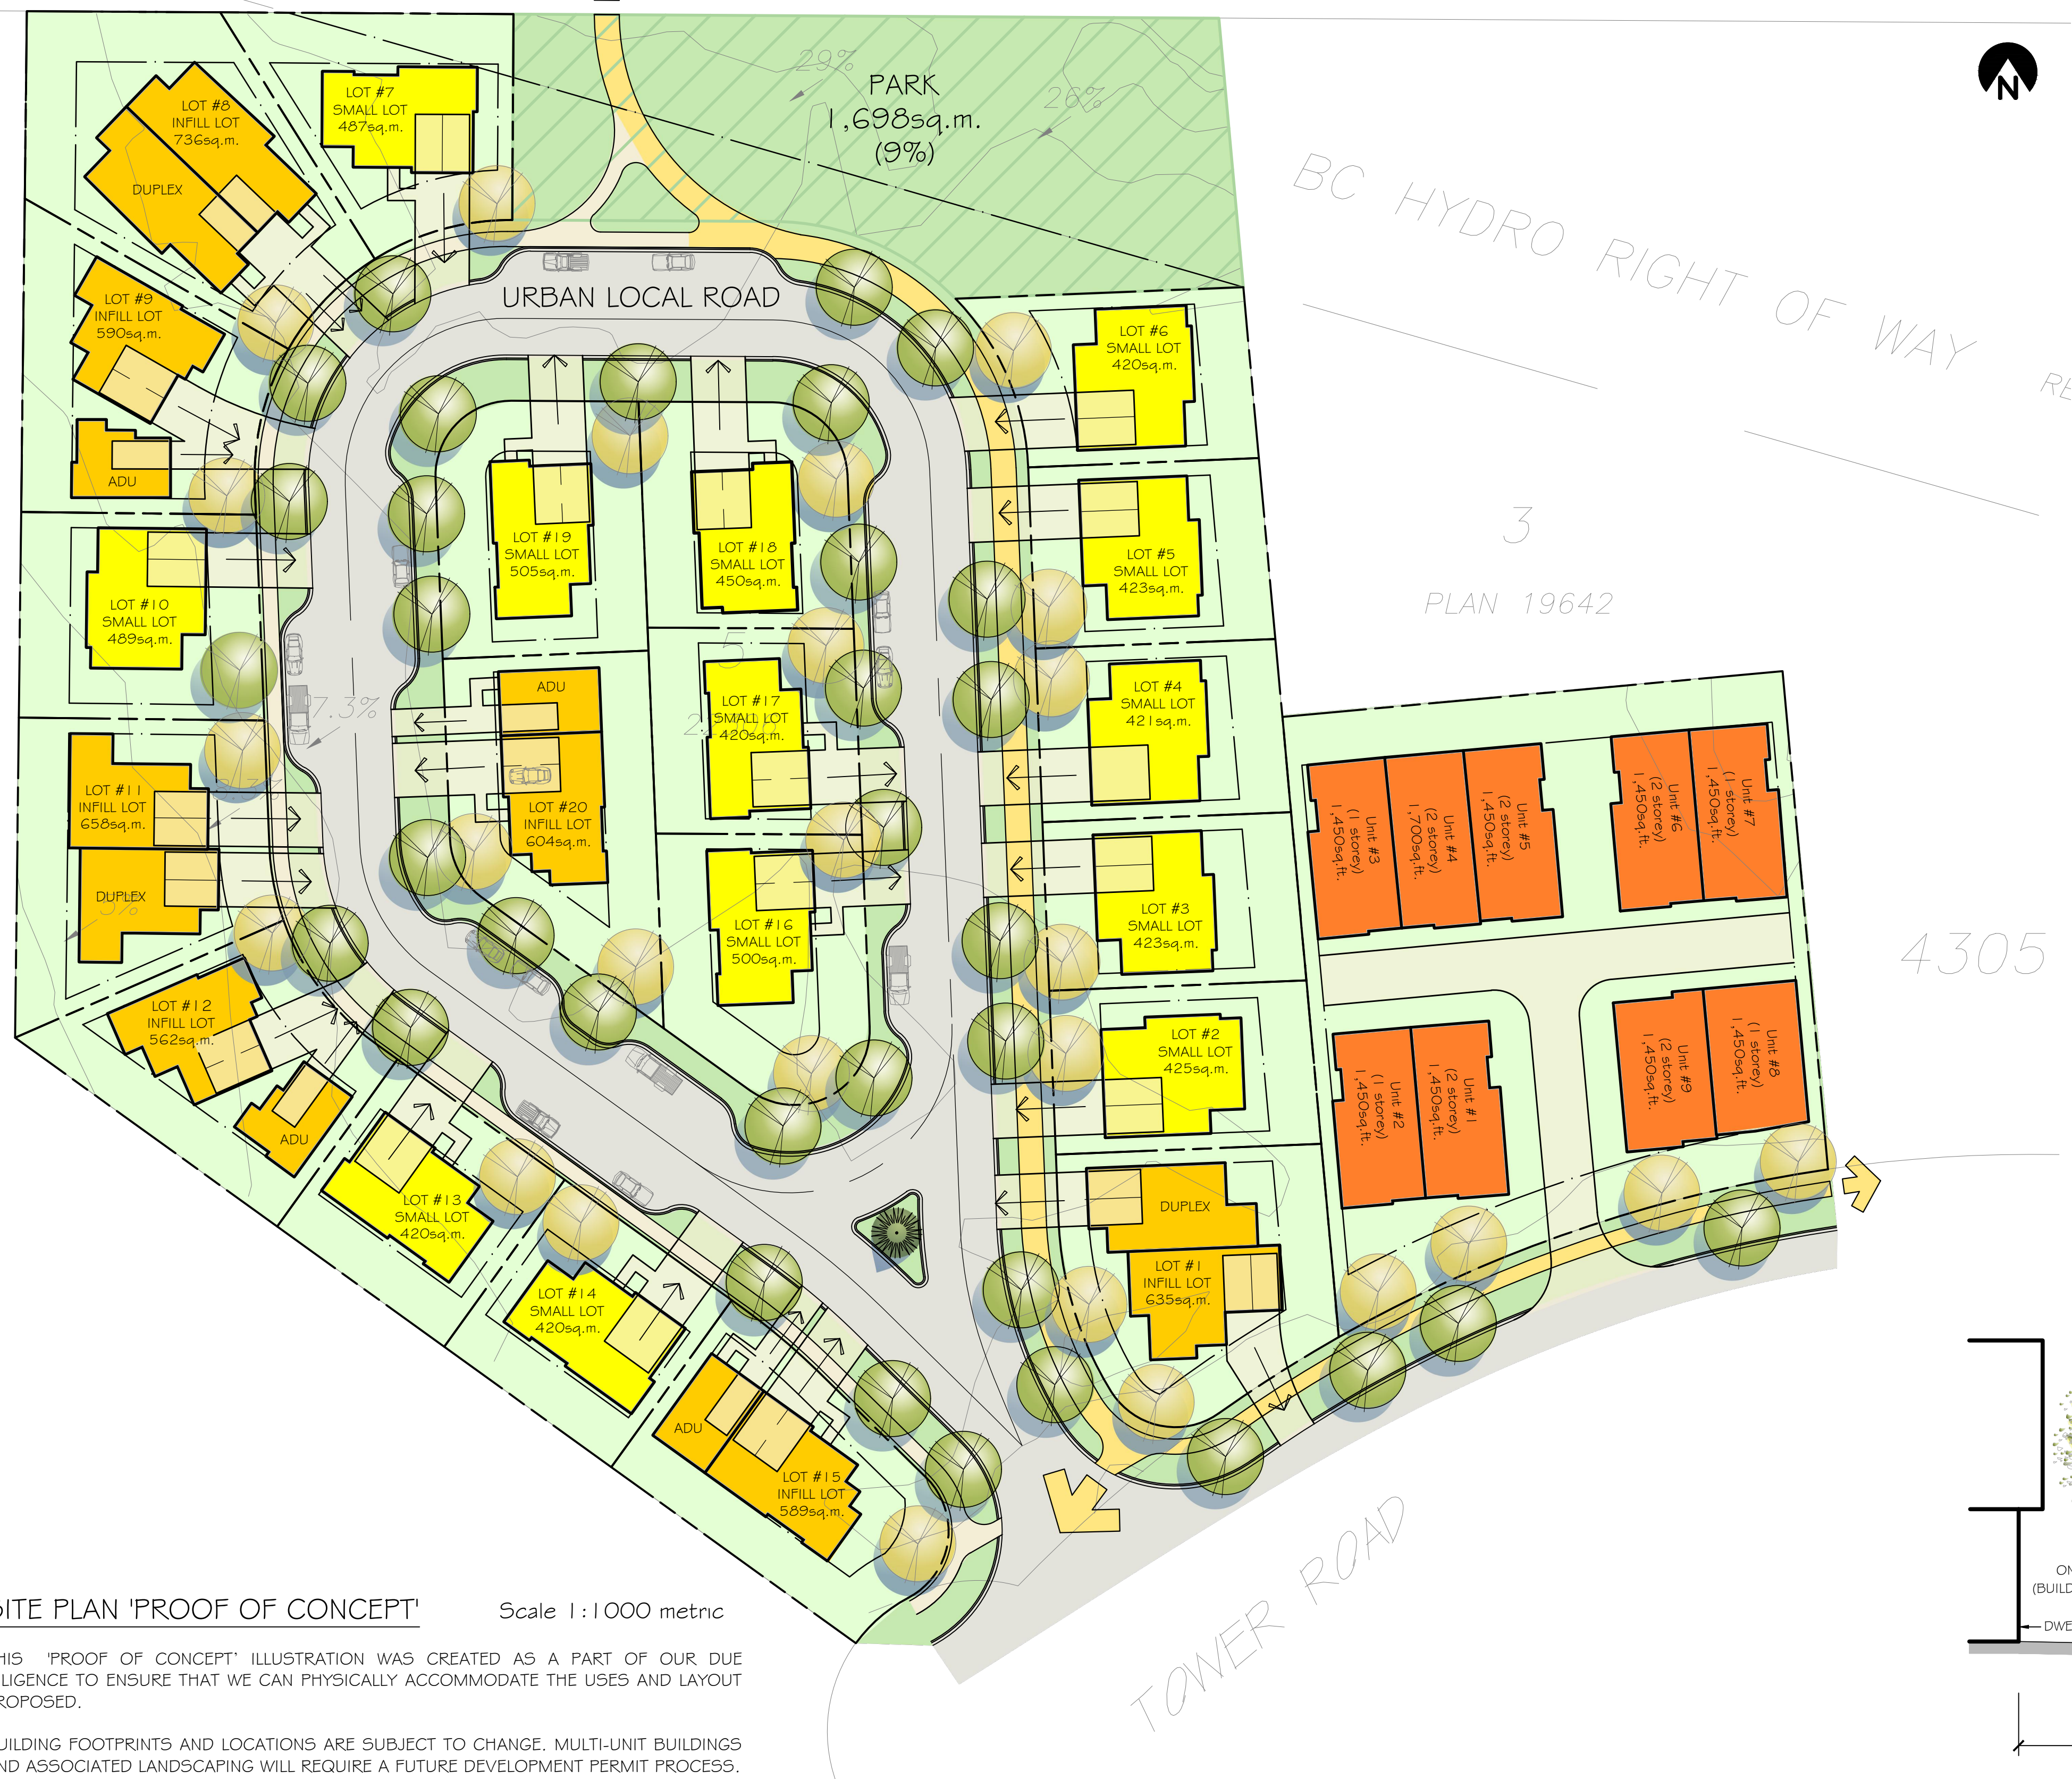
29%
PARK
1,698sq.m.
(9%)
26%
N

BC HYDRO RIGHT OF WAY
RE

LOT #8
INFILL LOT
736sq.m.
DUPLEX

LOT #7
SMALL LOT
487sq.m.

URBAN LOCAL ROAD

LOT #9
INFILL LOT
590sq.m.

ADU

LOT #6
SMALL LOT
420sq.m.

LOT #19
SMALL LOT
505sq.m.

LOT #18
SMALL LOT
450sq.m.

LOT #5
SMALL LOT
423sq.m.

3
PLAN 19642

LOT #10
SMALL LOT
489sq.m.

ADU

LOT #17
SMALL LOT
420sq.m.

7.3%

LOT #4
SMALL LOT
421sq.m.

LOT #11
INFILL LOT
658sq.m.

LOT #20
INFILL LOT
604sq.m.

Unit #3
(1 storey)
1,450sq.ft.

Unit #4
(2 storey)
1,700sq.ft.

Unit #5
(2 storey)
1,450sq.ft.

Unit #6
(2 storey)
1,450sq.ft.

Unit #7
(1 storey)
1,450sq.ft.

DUPLEX

LOT #16
SMALL LOT
500sq.m.

LOT #3
SMALL LOT
423sq.m.

4305

LOT #12
INFILL LOT
562sq.m.

LOT #2
SMALL LOT
425sq.m.

Unit #2
(1 storey)
1,450sq.ft.

Unit #1
(2 storey)
1,450sq.ft.

Unit #9
(2 storey)
1,450sq.ft.

Unit #8
(1 storey)
1,450sq.ft.

ADU

LOT #13
SMALL LOT
420sq.m.

DUPLEX

LOT #1
INFILL LOT
635sq.m.

LOT #14
SMALL LOT
420sq.m.

ADU

LOT #15
INFILL LOT
589sq.m.

TOWER ROAD

ON
(BUILD
DWE

ITE PLAN 'PROOF OF CONCEPT'
Scale 1:1000 metric

HIS 'PROOF OF CONCEPT' ILLUSTRATION WAS CREATED AS A PART OF OUR DUE LIGENCE TO ENSURE THAT WE CAN PHYSICALLY ACCOMMODATE THE USES AND LAYOUT ROPOSED.

UILDING FOOTPRINTS AND LOCATIONS ARE SUBJECT TO CHANGE. MULTI-UNIT BUILDINGS ND ASSOCIATED LANDSCAPING WILL REQUIRE A FUTURE DEVELOPMENT PERMIT PROCESS.